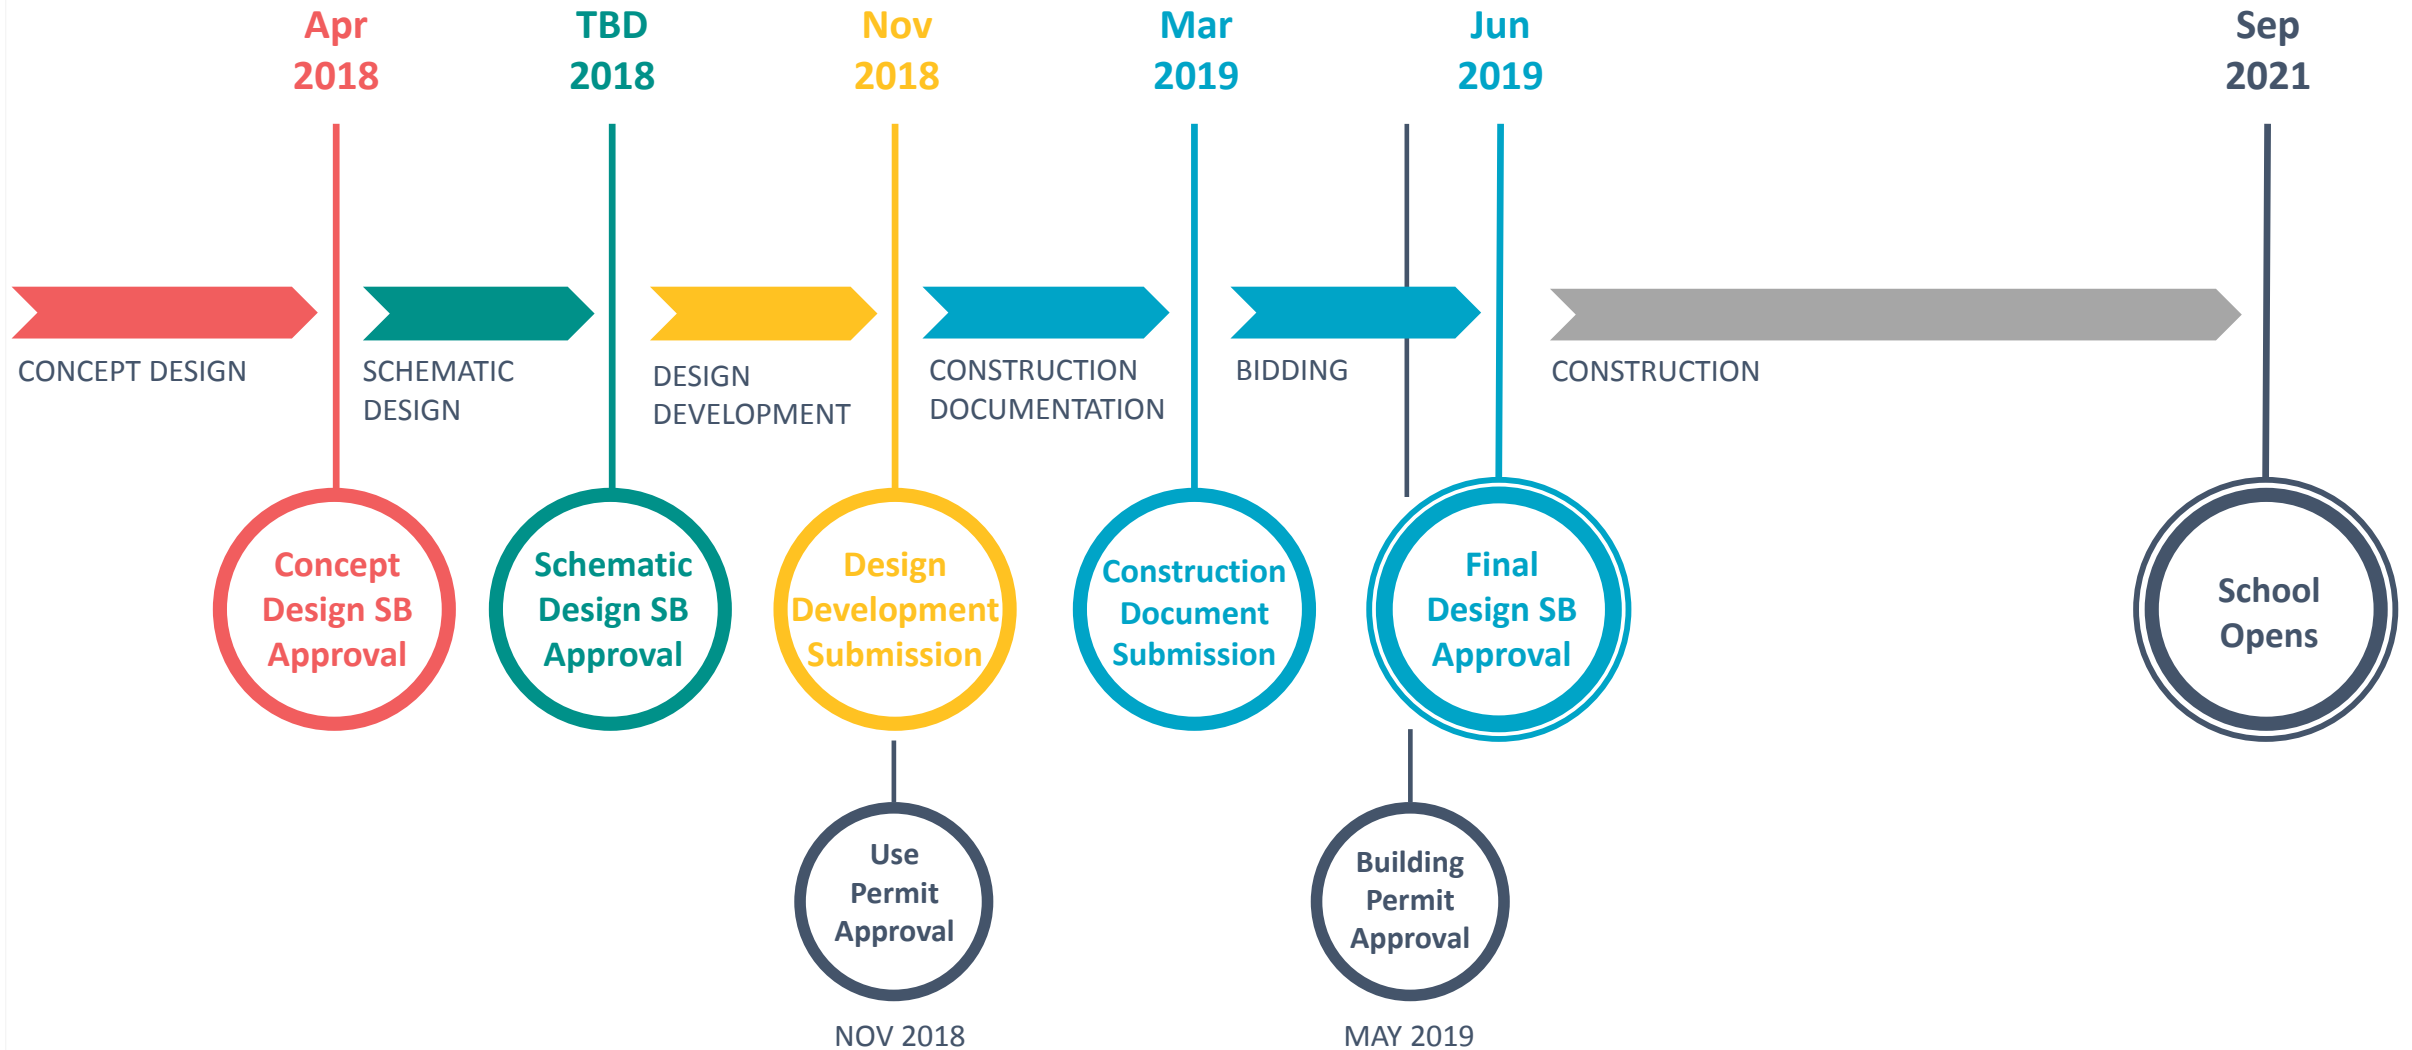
Apr 2018

TBD 2018

Nov 2018

Mar 2019

Jun 2019

Sep 2021

CONCEPT DESIGN

SCHEMATIC DESIGN

DESIGN DEVELOPMENT

CONSTRUCTION DOCUMENTATION

BIDDING

CONSTRUCTION

Concept Design SB Approval

Schematic Design SB Approval

Design Development Submission

Construction Document Submission

Final Design SB Approval

School Opens

Use Permit Approval

NOV 2018

Building Permit Approval

MAY 2019